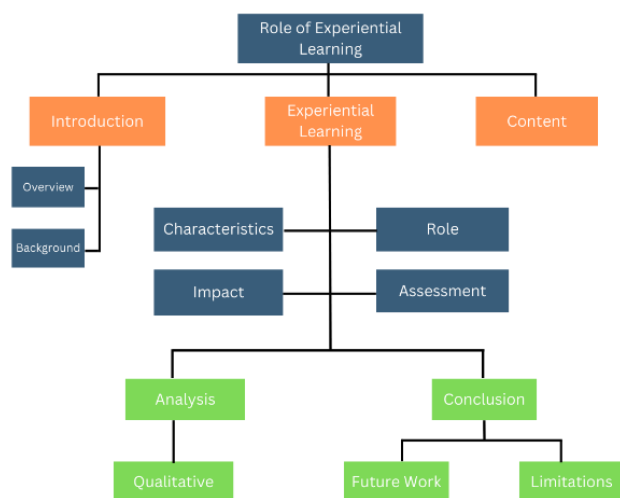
Role of Experiential Learning

Introduction

Experiential Learning

Content

Overview

Background

Characteristics

Role

Impact

Assessment

Analysis

Conclusion

Qualitative

Future Work

Limitations